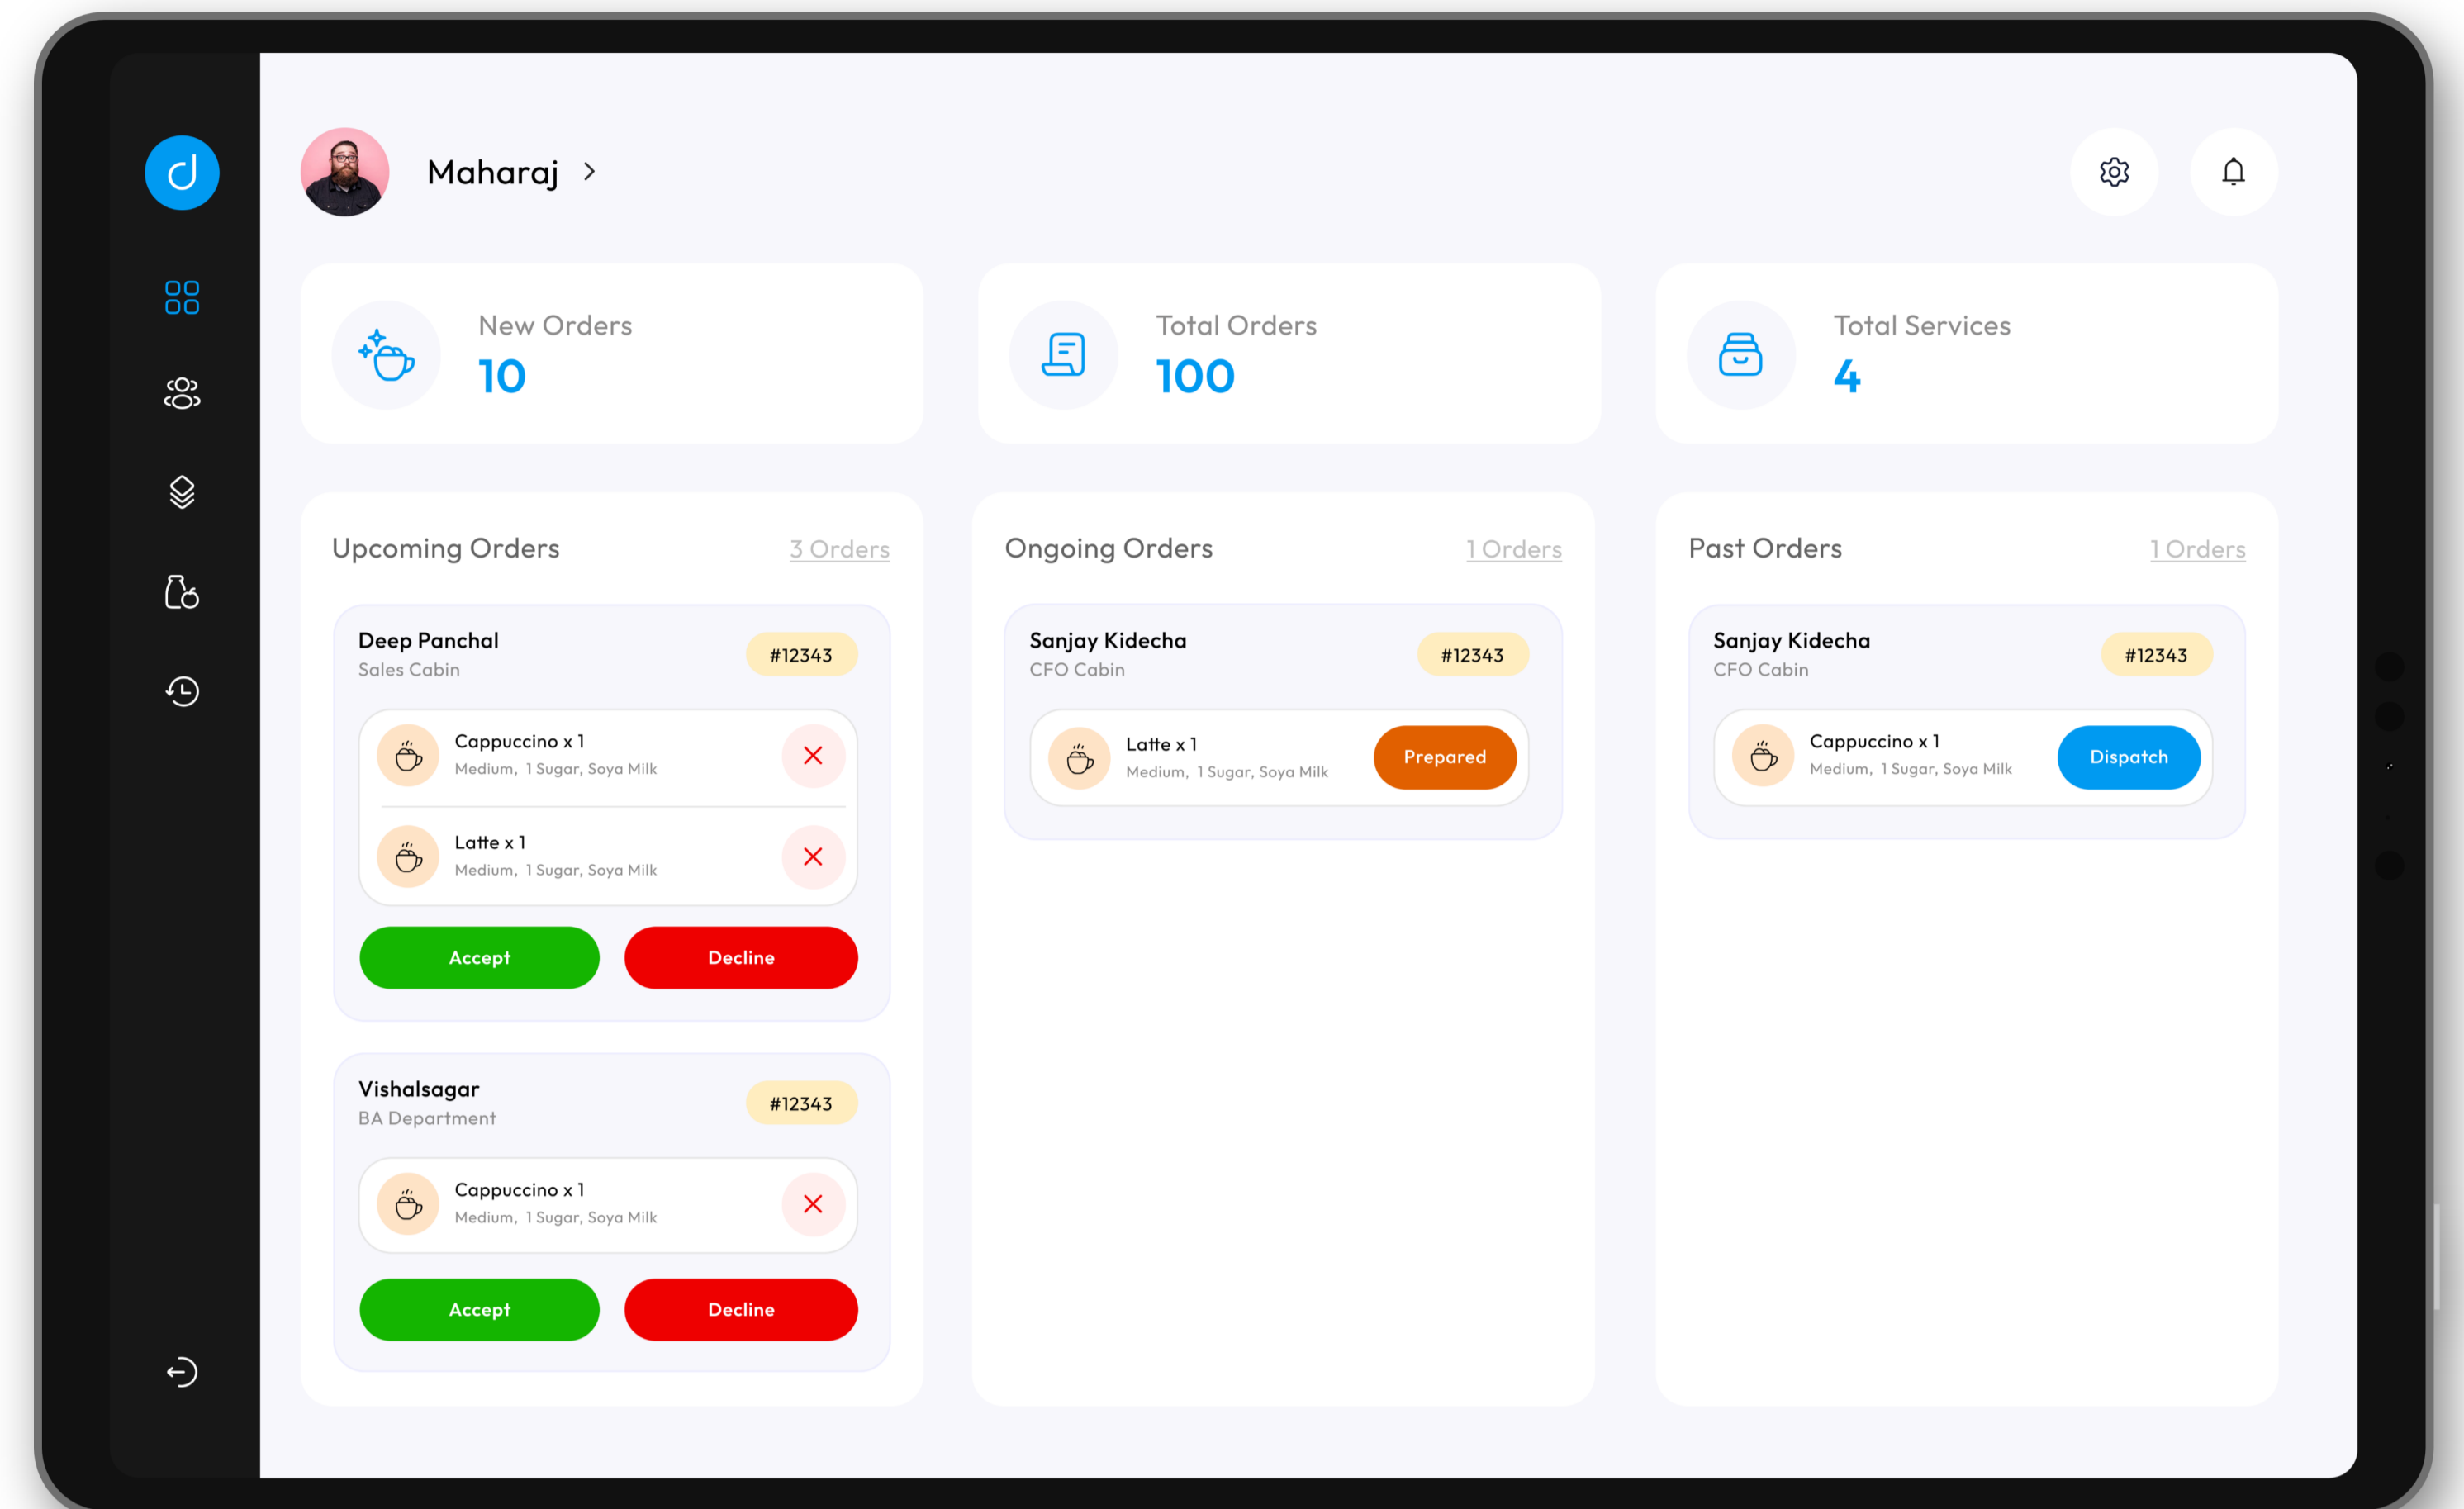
Maharaj >

New Orders
10

Total Orders
100

Total Services
4

Upcoming Orders
3 Orders

Deep Panchal
Sales Cabin
#12343

Cappuccino x 1
Medium, 1 Sugar, Soya Milk

Latte x 1
Medium, 1 Sugar, Soya Milk

Accept
Decline

Vishalsagar
BA Department
#12343

Cappuccino x 1
Medium, 1 Sugar, Soya Milk

Accept
Decline

Ongoing Orders
1 Orders

Sanjay Kidecha
CFO Cabin
#12343

Latte x 1
Medium, 1 Sugar, Soya Milk
Prepared

Past Orders
1 Orders

Sanjay Kidecha
CFO Cabin
#12343

Cappuccino x 1
Medium, 1 Sugar, Soya Milk
Dispatch